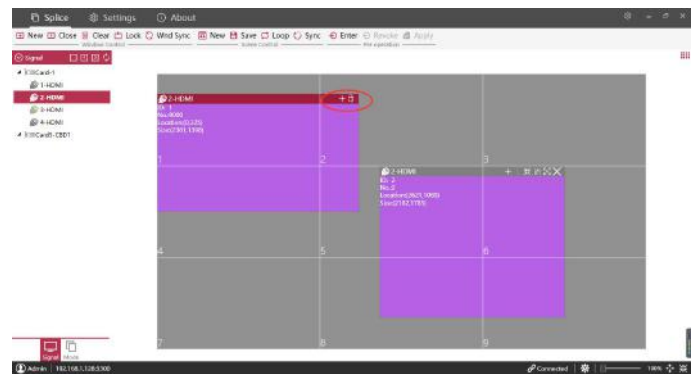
Splice Settings About

New Close Clear Lock Wnd Sync New Save Loop Sync Enter Revoke Apply
Window Control Scene Control Pre execution

Signal

3:8Card-1
1-HDMI
2-HDMI
3-HDMI
4-HDMI
3:8Card1-CBD1

2-HDMI
Id: 1
No.:0000
Location(0,120)
Size(2301,1300)

2-HDMI
Id: 2
No.:2
Location(2621,1000)
Size(2182,1783)

1
2
3
4
5
6
7
8
9

Signal Mode

Admin 192.168.1.128:5300

Connected 100%